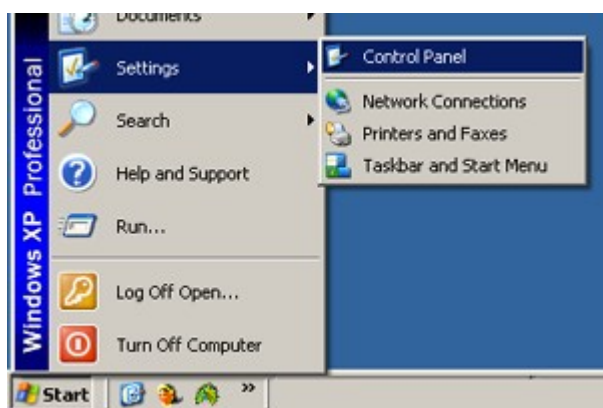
Windows XP Professional

Documents

Settings

Search

Help and Support

Run...

Log Off Open...

Turn Off Computer

Control Panel

Network Connections

Printers and Faxes

Taskbar and Start Menu

Start

»